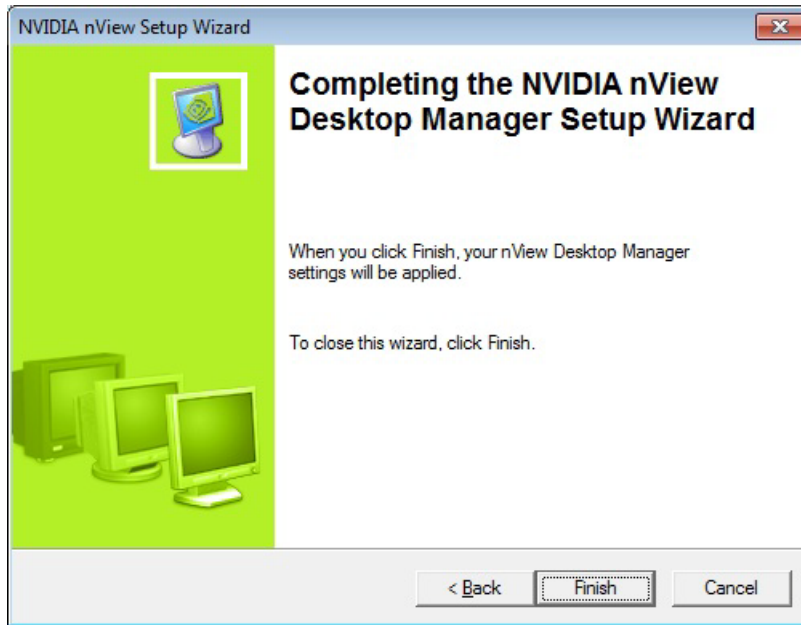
NVIDIA nView Setup Wizard

Completing the NVIDIA nView Desktop Manager Setup Wizard

When you click Finish, your nView Desktop Manager settings will be applied.

To close this wizard, click Finish.

< Back

Finish

Cancel